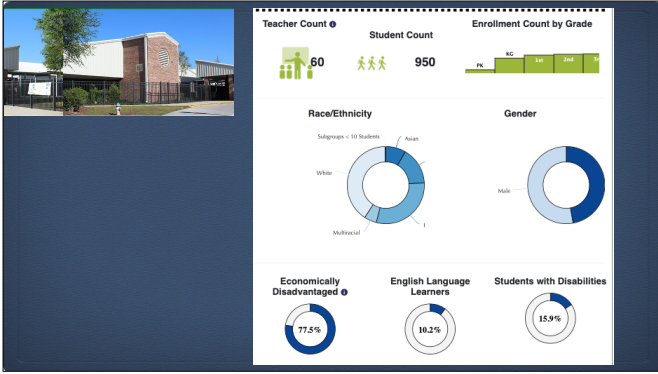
Teacher Count

60

Student Count

950

Enrollment Count by Grade

PK

KG

1st

2nd

3r

Race/Ethnicity

Subgroups < 10 Students

Asian

White

Multiracial

Gender

Male

Economically Disadvantaged

77.5%

English Language Learners

10.2%

Students with Disabilities

15.9%